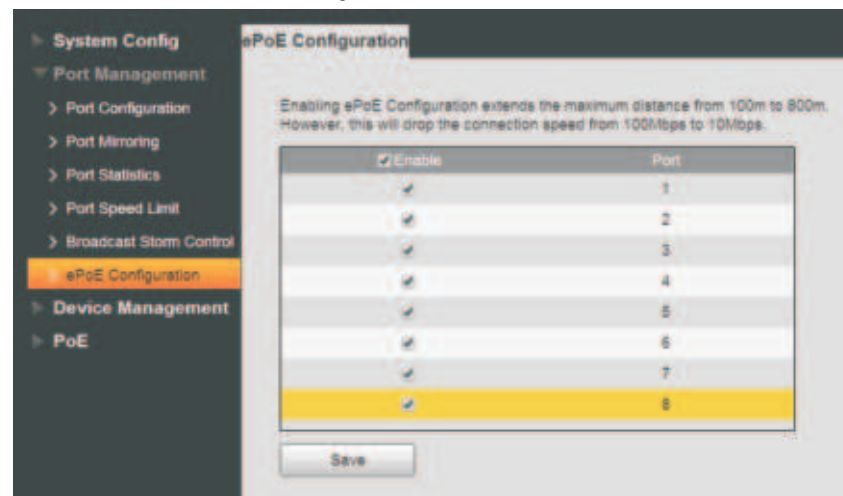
System Config
Port Management
Port Configuration
Port Mirroring
Port Statistics
Port Speed Limit
Broadcast Storm Control
ePoE Configuration
Device Management
PoE

ePoE Configuration

Enabling ePoE Configuration extends the maximum distance from 100m to 800m. However, this will drop the connection speed from 100Mbps to 10Mbps.

| Enable | Port |
|---|---|
| ✔ | 1 |
| ✔ | 2 |
| ✔ | 3 |
| ✔ | 4 |
| ✔ | 5 |
| ✔ | 6 |
| ✔ | 7 |
| ✔ | 8 |

Save